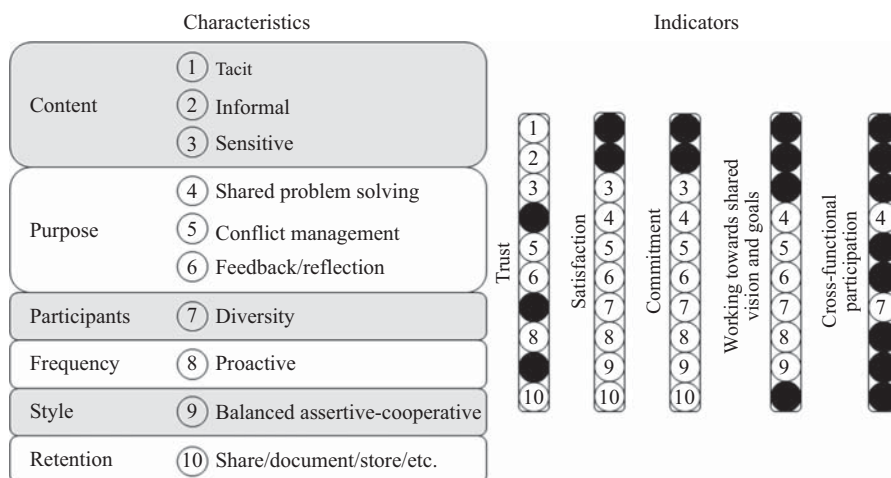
Characteristics

Indicators

| | |
|---|---|
| Content | 1 Tacit |
| | 2 Informal |
| | 3 Sensitive |
| Purpose | 4 Shared problem solving |
| | 5 Conflict management |
| | 6 Feedback/reflection |
| Participants | 7 Diversity |
| Frequency | 8 Proactive |
| Style | 9 Balanced assertive-cooperative |
| Retention | 10 Share/document/store/etc. |

Trust
1 2 3 5 6 8 10

Satisfaction
3 4 5 6 7 8 9 10

Commitment
3 4 5 6 7 8 9 10

Working towards shared vision and goals
4 5 6 7 8 9

Cross-functional participation
4 7